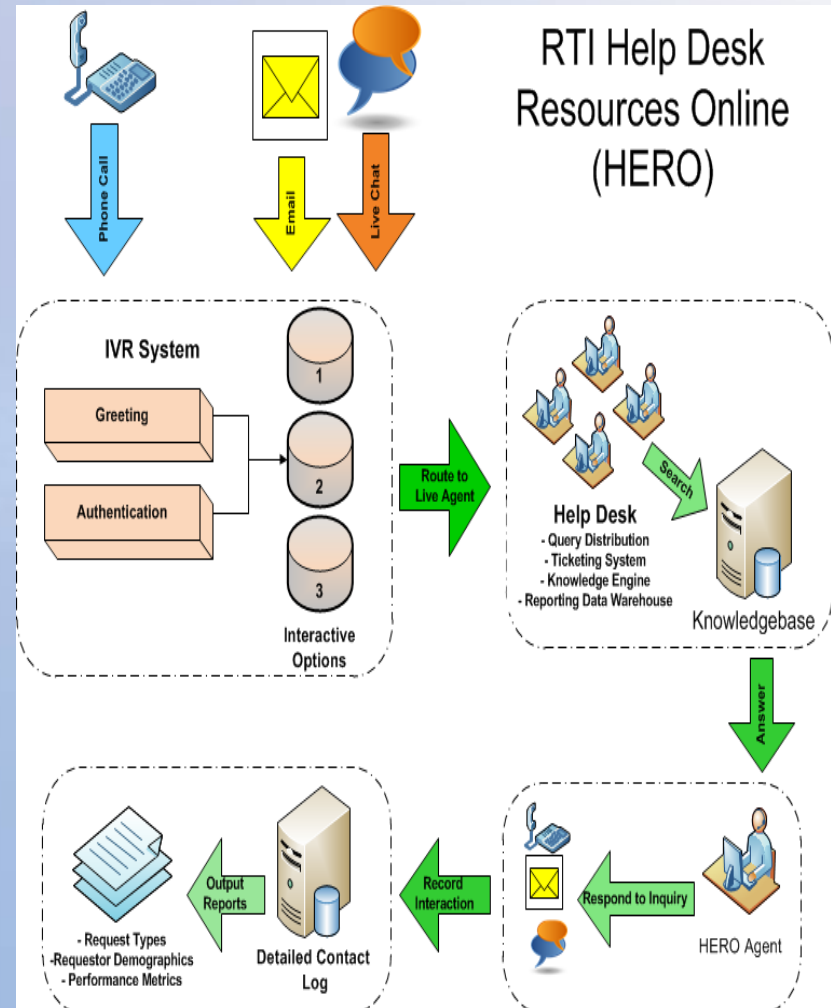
RTI Help Desk Resources Online (HERO)

Phone Call

Email

Live Chat

IVR System

Greeting

Authentication

1

2

3

Interactive Options

Route to Live Agent

Help Desk
- Query Distribution
- Ticketing System
- Knowledge Engine
- Reporting Data Warehouse

Search

Knowledgebase

Answer

HERO Agent

Respond to Inquiry

Record Interaction

Detailed Contact Log

Output Reports

- Request Types
-Requestor Demographics
- Performance Metrics